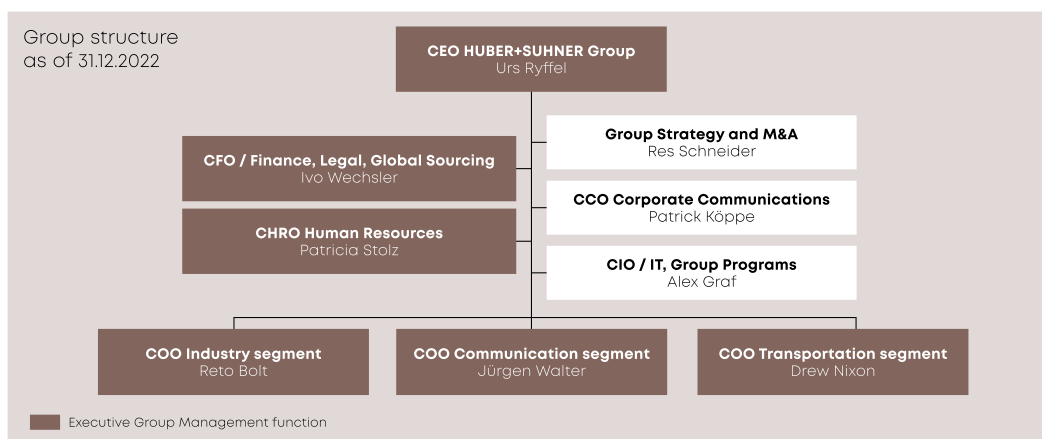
Group structure
as of 31.12.2022

CEO HUBER+SUHNER Group
Urs Ryffel

CFO / Finance, Legal, Global Sourcing
Ivo Wechsler

CHRO Human Resources
Patricia Stolz

Group Strategy and M&A
Res Schneider

CCO Corporate Communications
Patrick Köppe

CIO / IT, Group Programs
Alex Graf

COO Industry segment
Reto Bolt

COO Communication segment
Jürgen Walter

COO Transportation segment
Drew Nixon

Executive Group Management function